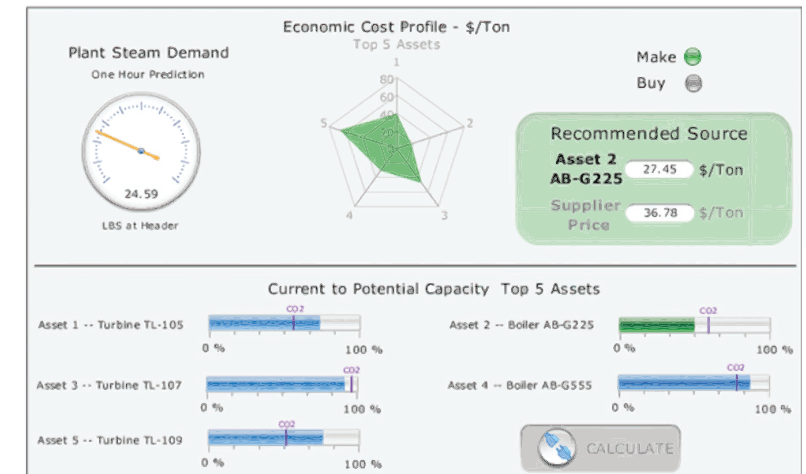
Plant Steam Demand
One Hour Prediction

24.59

LBS at Header

Economic Cost Profile - $/Ton
Top 5 Assets

1
80
60
40
20
2
3
4
5

Make
Buy

Recommended Source

Asset 2
AB-G225
27.45
$/Ton

Supplier
Price
36.78
$/Ton

Current to Potential Capacity Top 5 Assets

Asset 1 -- Turbine TL-105
CO2
0 %
100 %

Asset 2 -- Boiler AB-G225
CO2
0 %
100 %

Asset 3 -- Turbine TL-107
CO2
0 %
100 %

Asset 4 -- Boiler AB-G555
CO2
0 %
100 %

Asset 5 -- Turbine TL-109
CO2
0 %
100 %

CALCULATE